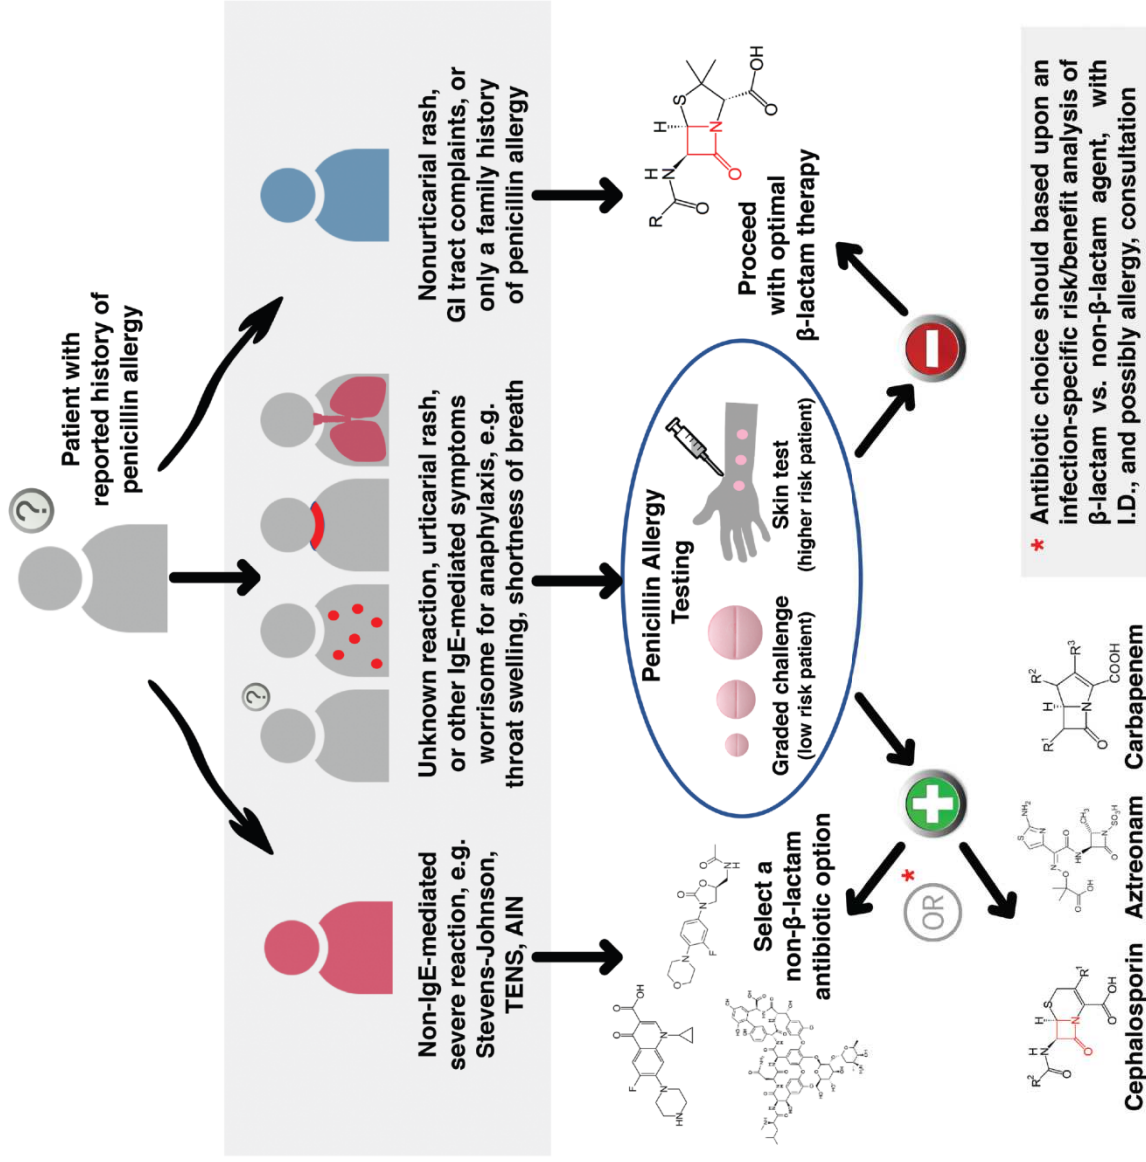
Patient with reported history of penicillin allergy

Nonurticarial rash, GI tract complaints, or only a family history of penicillin allergy

Unknown reaction, urticarial rash, or other IgE-mediated symptoms worrisome for anaphylaxis, e.g. throat swelling, shortness of breath

Non-IgE-mediated severe reaction, e.g. Stevens-Johnson, TENS, AIN

Proceed with optimal β-lactam therapy

Penicillin Allergy Testing

Skin test (higher risk patient)

Graded challenge (low risk patient)

Select a non-β-lactam antibiotic option

OR

Cephalosporin

Aztreonam

Carbapenem

* Antibiotic choice should based upon an infection-specific risk/benefit analysis of β-lactam vs. non-β-lactam agent, with I.D., and possibly allergy, consultation